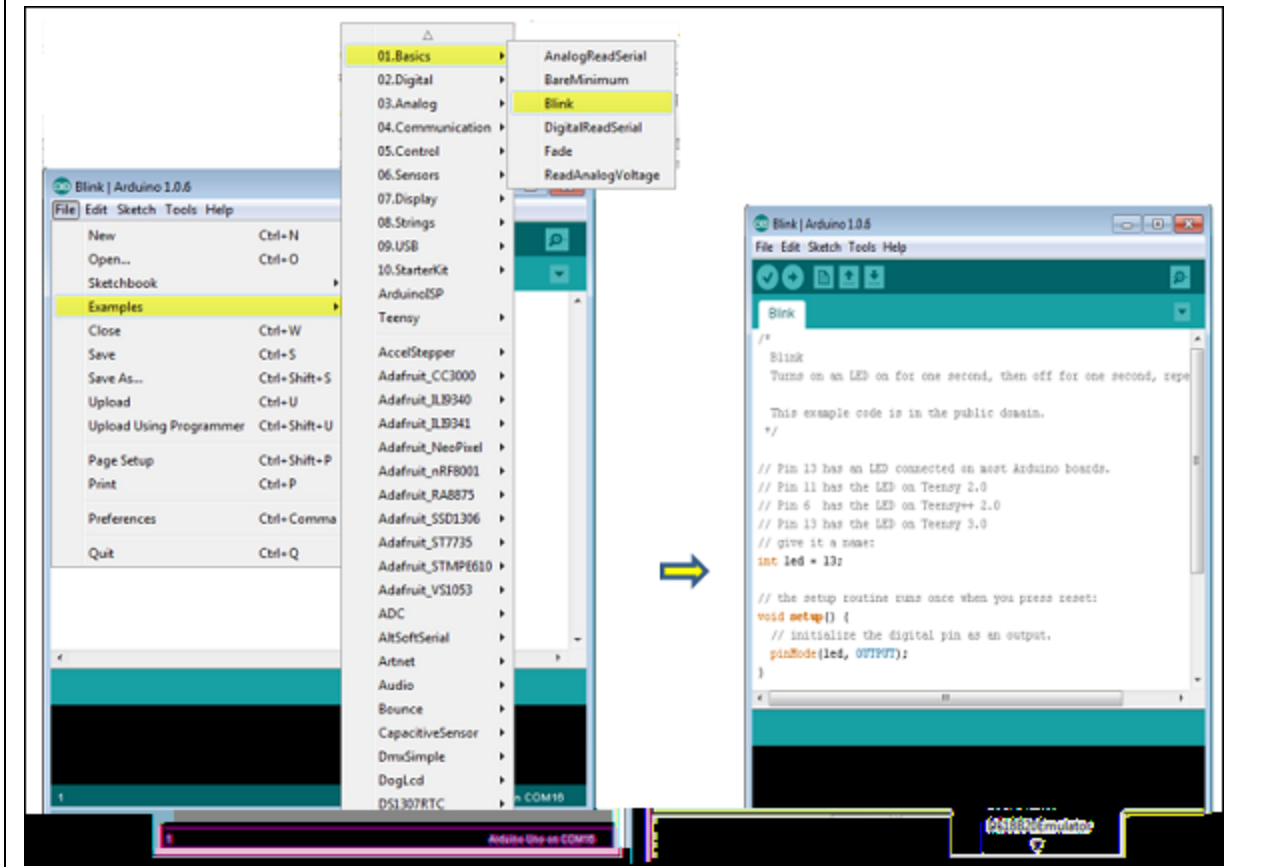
Blink | Arduino 1.0.6
File Edit Sketch Tools Help
New Ctrl+N
Open... Ctrl+O
Sketchbook
Examples
Close Ctrl+W
Save Ctrl+S
Save As... Ctrl+Shift+S
Upload Ctrl+U
Upload Using Programmer Ctrl+Shift+U
Page Setup Ctrl+Shift+P
Print Ctrl+P
Preferences Ctrl+Comma
Quit Ctrl+Q

01.Basics
02.Digital
03.Analog
04.Communication
05.Control
06.Sensors
07.Display
08.Strings
09.USB
10.StarterKit
ArduinoISP
Teensy
AccelStepper
Adafruit_CC3000
Adafruit_ILI9340
Adafruit_ILI9341
Adafruit_NeoPixel
Adafruit_nRF8001
Adafruit_RA8875
Adafruit_SSD1306
Adafruit_ST7735
Adafruit_STMPE610
Adafruit_VS1053
ADC
AltSoftSerial
Artnet
Audio
Bounce
CapacitiveSensor
DmxSimple
DogLcd
DS1307RTC

AnalogReadSerial
BareMinimum
Blink
DigitalReadSerial
Fade
ReadAnalogVoltage

1
n COM16
1 Arduino Uno on COM16

Blink | Arduino 1.0.6
File Edit Sketch Tools Help
Blink
/*
Blink
Turns on an LED on for one second, then off for one second, repe

This example code is in the public domain.
*/

// Pin 13 has an LED connected on most Arduino boards.
// Pin 11 has the LED on Teensy 2.0
// Pin 6 has the LED on Teensy++ 2.0
// Pin 13 has the LED on Teensy 3.0
// give it a name:
int led = 13;

// the setup routine runs once when you press reset:
void setup() {
// initialize the digital pin as an output.
pinMode(led, OUTPUT);
}

PS1003 Emulator